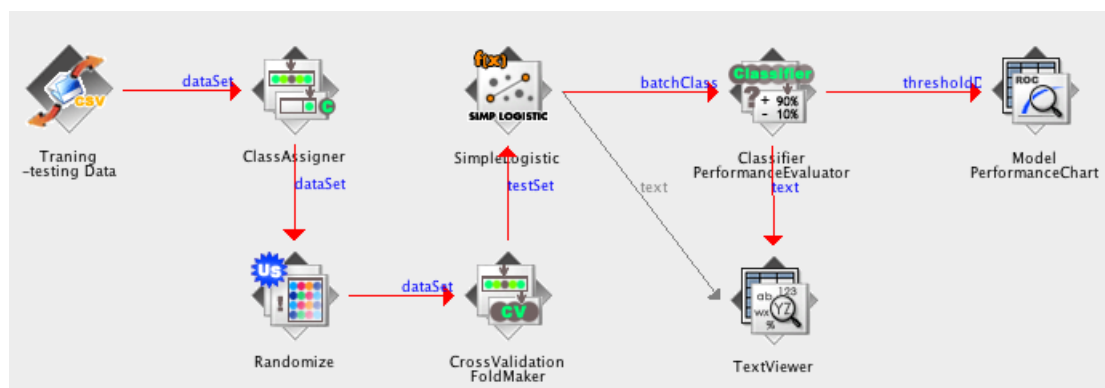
CSV
dataSet
C
f(x)
SIMP LOGISTIC
batchClass
Classifier
? + 90% - 10%
thresholdD
ROC

Traning -testing Data

ClassAssigner

SimpleLogistic

Classifier PerformanceEvaluator

Model PerformanceChart

dataSet

testSet

text

text

Us

dataSet

CV

ab 123 wx YZ %

Randomize

CrossValidation FoldMaker

TextViewer